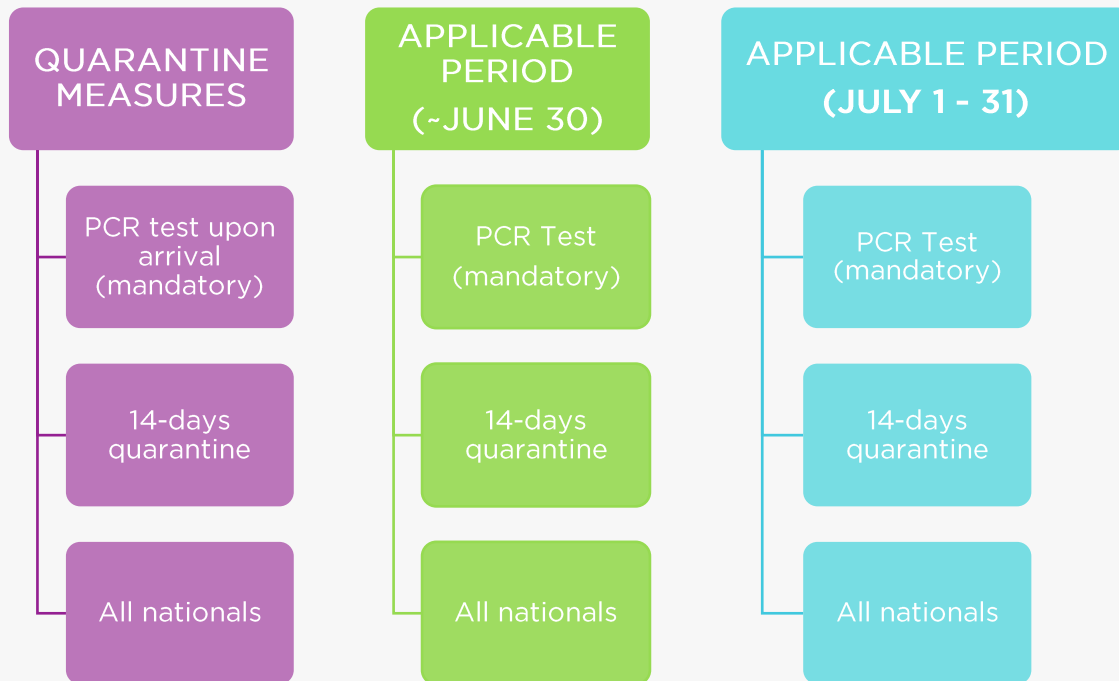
QUARANTINE MEASURES

PCR test upon arrival (mandatory)

14-days quarantine

All nationals

APPLICABLE PERIOD (~JUNE 30)

PCR Test (mandatory)

14-days quarantine

All nationals

APPLICABLE PERIOD (JULY 1 - 31)

PCR Test (mandatory)

14-days quarantine

All nationals